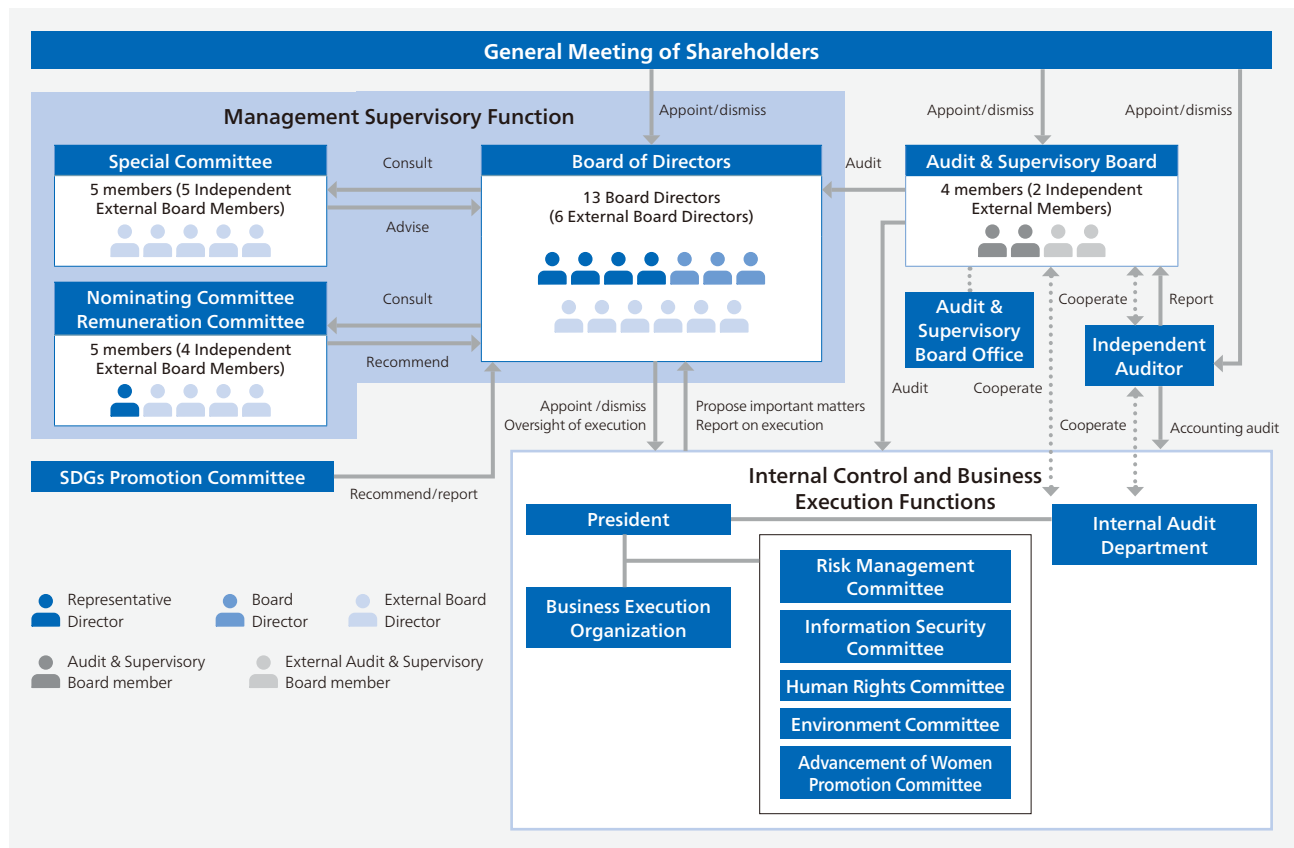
General Meeting of Shareholders

Appoint/dismiss

Appoint/dismiss

Appoint/dismiss

Management Supervisory Function

Special Committee
5 members (5 Independent External Board Members)

Consult

Advise

Board of Directors
13 Board Directors (6 External Board Directors)

Audit

Audit & Supervisory Board
4 members (2 Independent External Members)

Nominating Committee
Remuneration Committee
5 members (4 Independent External Board Members)

Consult

Recommend

Audit & Supervisory Board Office

Cooperate

Report

Independent Auditor

Audit

Cooperate

Appoint /dismiss
Oversight of execution

Propose important matters
Report on execution

Cooperate

Accounting audit

SDGs Promotion Committee

Recommend/report

Internal Control and Business Execution Functions

President

Internal Audit Department

Business Execution Organization

Risk Management Committee

Information Security Committee

Human Rights Committee

Environment Committee

Advancement of Women Promotion Committee

Representative Director

Board Director

External Board Director

Audit & Supervisory Board member

External Audit & Supervisory Board member